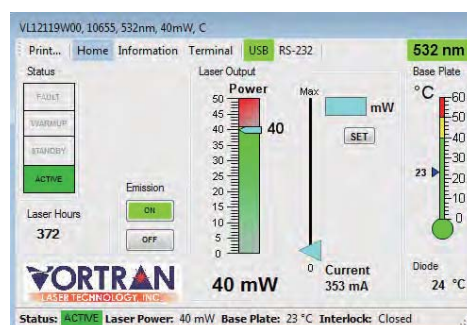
VL12119W00, 10655, 532nm, 40mW, C

Print... Home Information Terminal USB RS-232

532 nm

Status

FAULT

WARMUP

STANDBY

ACTIVE

Emission

ON

OFF

Laser Hours

372

VORTRAN

LASER TECHNOLOGY, INC.

Laser Output

Power

50
45
40
35
30
25
20
15
10
5
0

40

40 mW

Max

mW

SET

0

Current

353 mA

Base Plate

°C

60
50
40
30
20
10
0

23

Diode

24 °C

Status: ACTIVE Laser Power: 40 mW Base Plate: 23 °C Interlock: Closed